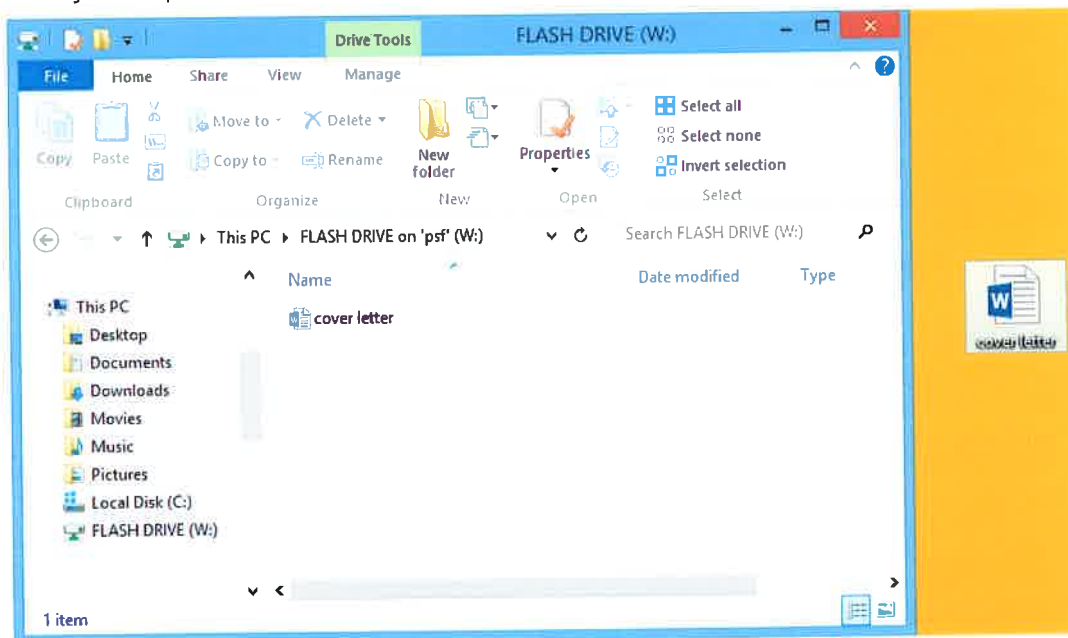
Drive Tools

FLASH DRIVE (W:)

File Home Share View Manage

Copy Paste

Move to Delete

Copy to Rename

New folder

Properties

Select all
Select none
Invert selection

Clipboard Organize New Open Select

This PC ▸ FLASH DRIVE on 'psf' (W:)

Search FLASH DRIVE (W:)

Name Date modified Type

This PC
Desktop
Documents
Downloads
Movies
Music
Pictures
Local Disk (C:)
FLASH DRIVE (W:)

cover letter

1 item

cover letter